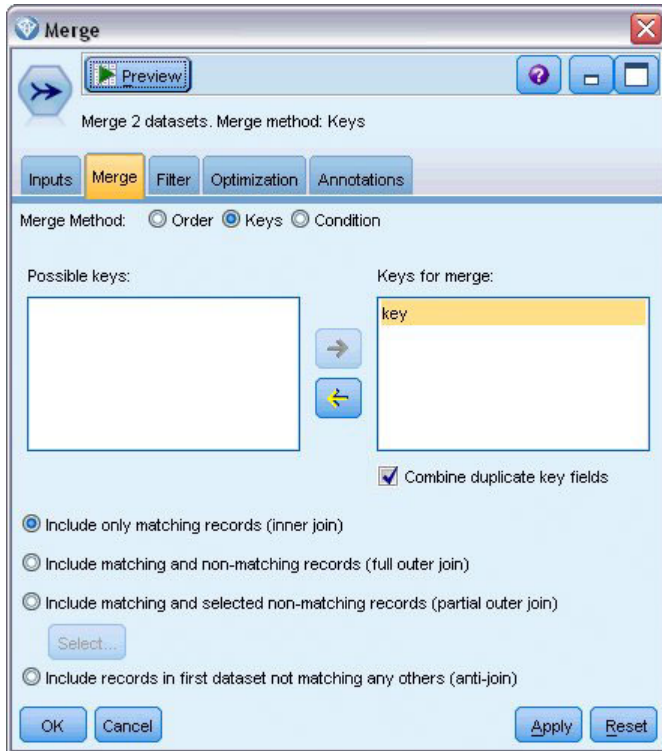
Merge

Preview

Merge 2 datasets. Merge method: Keys

Inputs | Merge | Filter | Optimization | Annotations

Merge Method: Order Keys Condition

Possible keys:

Keys for merge:

key

Combine duplicate key fields

Include only matching records (inner join)

Include matching and non-matching records (full outer join)

Include matching and selected non-matching records (partial outer join)

Select...

Include records in first dataset not matching any others (anti-join)

OK Cancel Apply Reset